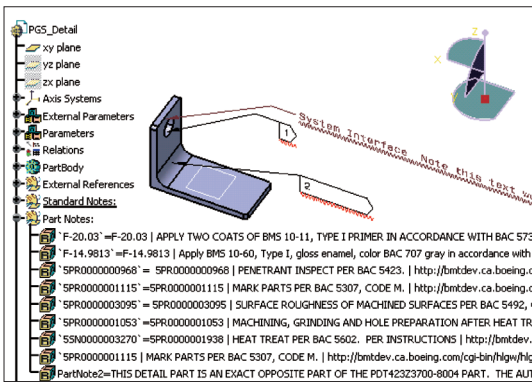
PGS_Detail
xy plane
yz plane
zx plane
Axis Systems
External Parameters
Parameters
Relations
PartBody
External References
Standard Notes:
Part Notes:
`F-20.03`=F-20.03 | APPLY TWO COATS OF BMS 10-11, TYPE I PRIMER IN ACCORDANCE WITH BAC 57
`F-14.9813`=F-14.9813 | Apply BMS 10-60, Type I, gloss enamel, color BAC 707 gray in accordance with
`5PR0000000968`= 5PR0000000968 | PENETRANT INSPECT PER BAC 5423. | http://bmtdev.ca.boeing.com
`5PR0000001115`=5PR0000001115 | MARK PARTS PER BAC 5307, CODE M. | http://bmtdev.ca.boeing.com
`5PR0000003095`=5PR0000003095 | SURFACE ROUGHNESS OF MACHINED SURFACES PER BAC 5492,
`5PR0000001053`=5PR0000001053 | MACHINING, GRINDING AND HOLE PREPARATION AFTER HEAT TR
`5SN0000003270`=5PR0000001938 | HEAT TREAT PER BAC 5602. PER INSTRUCTIONS | http://bmtdev.
`5PR0000001115 | MARK PARTS PER BAC 5307, CODE M. | http://bmtdev.ca.boeing.com/cgi-bin/hlgw/hl
PartNote2=THIS DETAIL PART IS AN EXACT OPPOSITE PART OF THE PDT423Z3700-8004 PART. THE AU
1
2
System Interface Note this text w
x
y
z